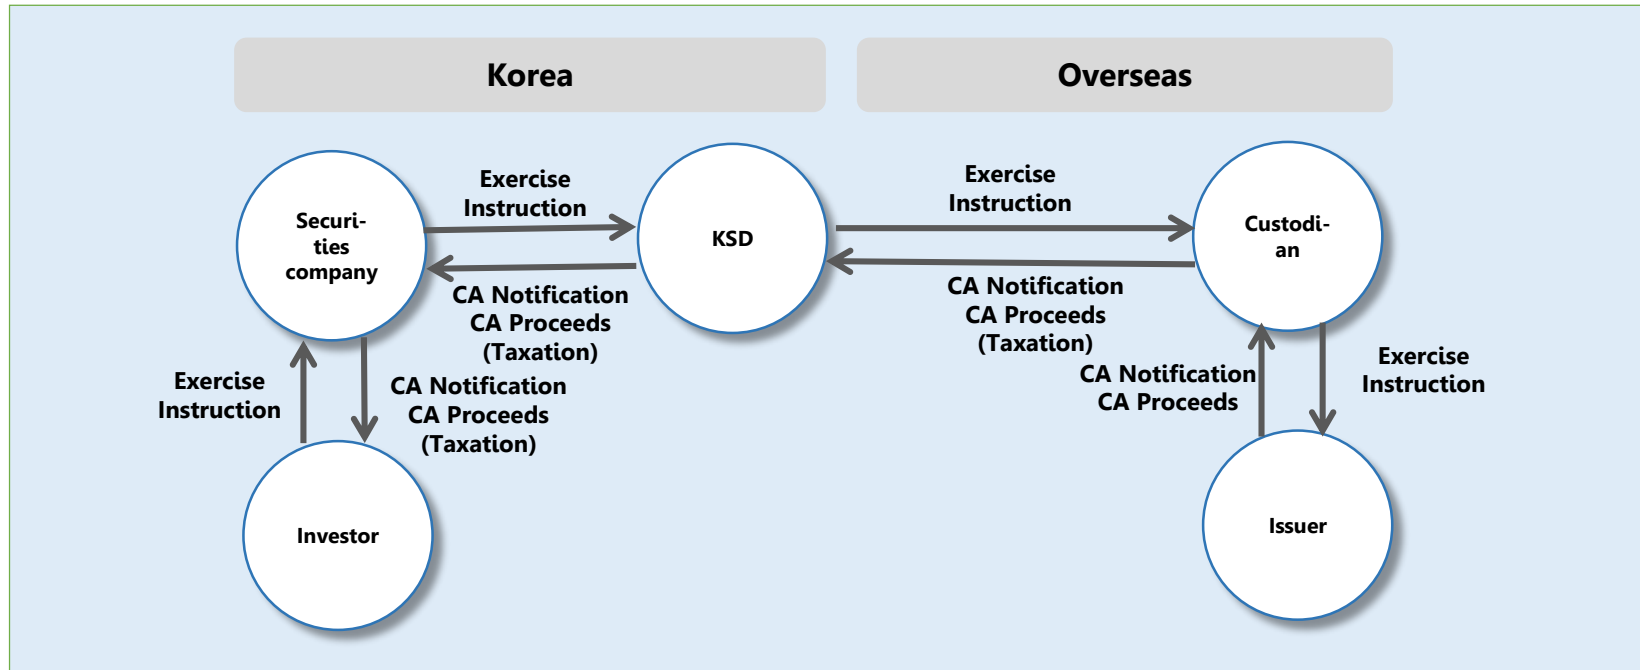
Korea

Overseas

Securities company

Exercise Instruction

KSD

Exercise Instruction

Custodian

CA Notification
CA Proceeds
(Taxation)

CA Notification
CA Proceeds
(Taxation)

Exercise Instruction

CA Notification
CA Proceeds
(Taxation)

CA Notification
CA Proceeds

Exercise Instruction

Investor

Issuer